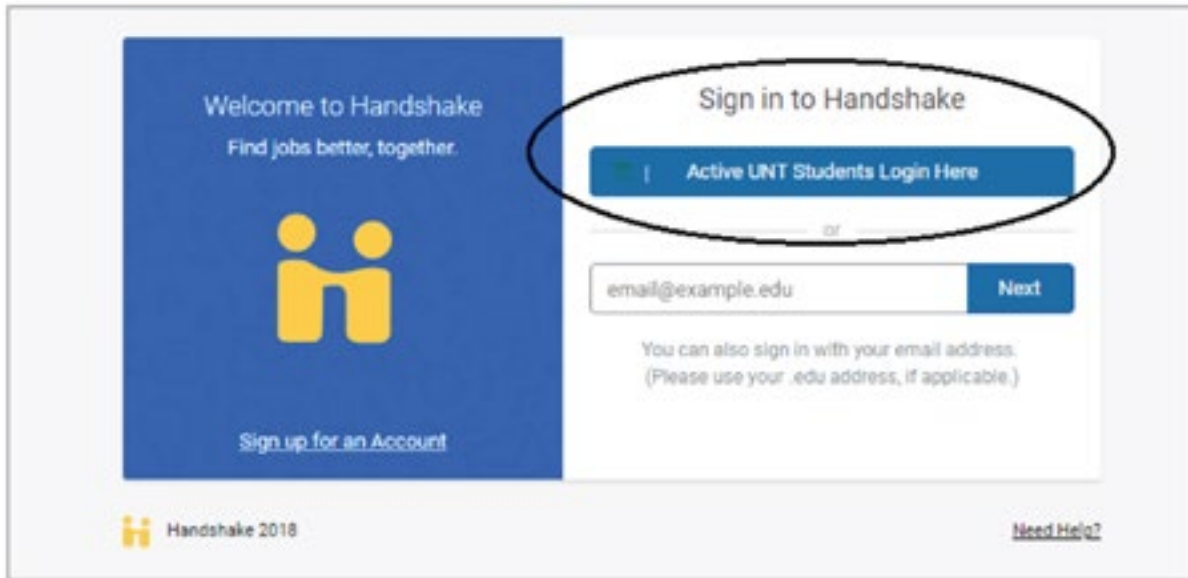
Welcome to Handshake
Find jobs better, together.

Sign up for an Account

Sign in to Handshake

Active UNT Students Login Here

or

email@example.edu

Next

You can also sign in with your email address. (Please use your .edu address, if applicable.)

Handshake 2018

Need Help?